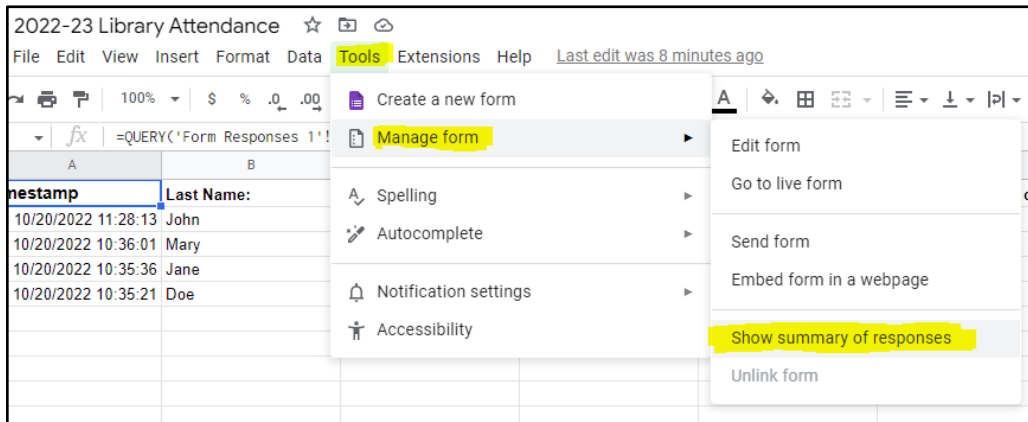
2022-23 Library Attendance

File Edit View Insert Format Data Tools Extensions Help Last edit was 8 minutes ago

100% $ % .0 .00

=QUERY('Form Responses 1'!

A B

nestamp Last Name:

| 10/20/2022 11:28:13 | John |
|---|---|
| 10/20/2022 10:36:01 | Mary |
| 10/20/2022 10:35:36 | Jane |
| 10/20/2022 10:35:21 | Doe |

Create a new form
Manage form
Spelling
Autocomplete
Notification settings
Accessibility

Edit form
Go to live form
Send form
Embed form in a webpage
Show summary of responses
Unlink form